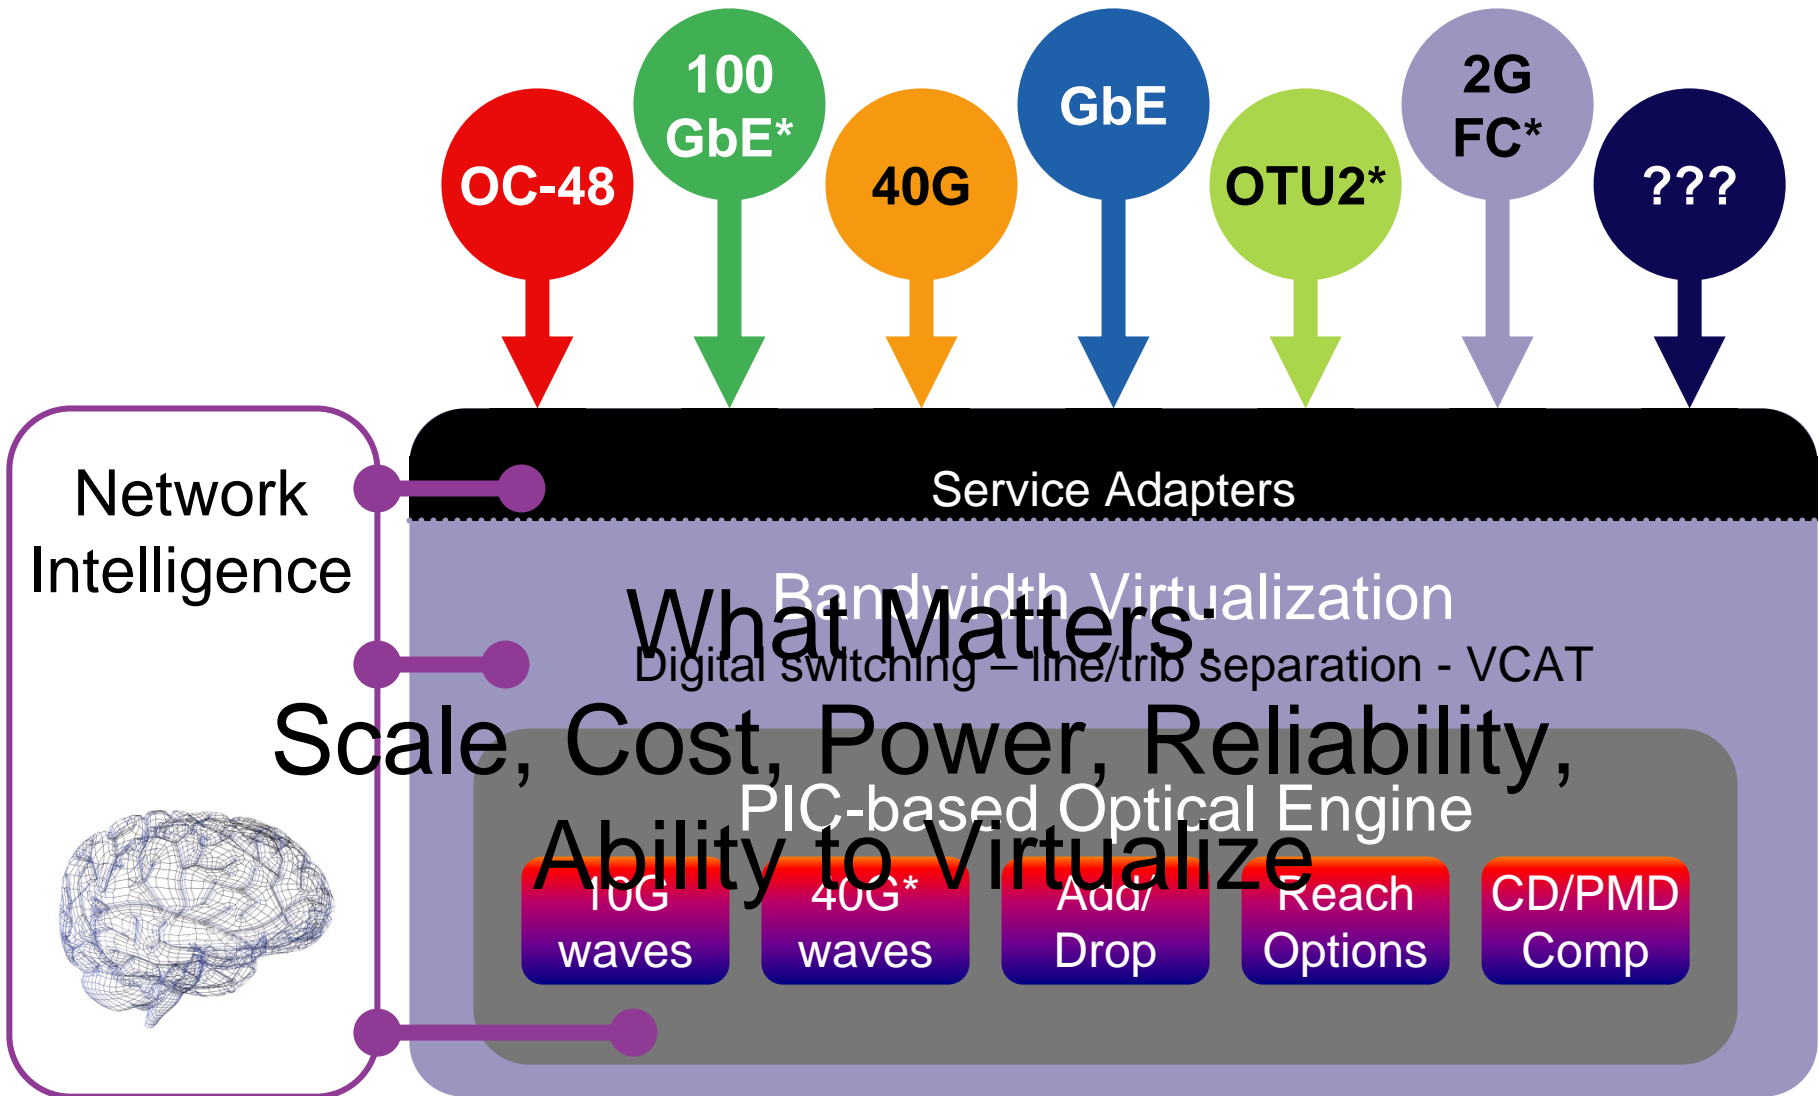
OC-48

100 GbE*

40G

GbE

OTU2*

2G FC*

???

Network Intelligence

Service Adapters

Bandwidth Virtualization

Digital switching – line/trib separation - VCAT

What Matters:

Scale, Cost, Power, Reliability, Ability to Virtualize

PIC-based Optical Engine

10G waves

40G* waves

Add/ Drop

Reach Options

CD/PMD Comp